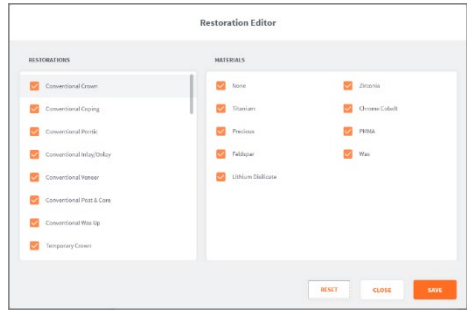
Restoration Editor

RESTORATIONS

Conventional Crown

Conventional Coping

Conventional Pontic

Conventional Inlay/Onlay

Conventional Veneer

Conventional Post & Core

Conventional Wax Up

Temporary Crown

MATERIALS

None

Titanium

Precious

Feldspar

Lithium Disilicate

Zirconia

Chrome Cobalt

PMMA

Wax

RESET

CLOSE

SAVE